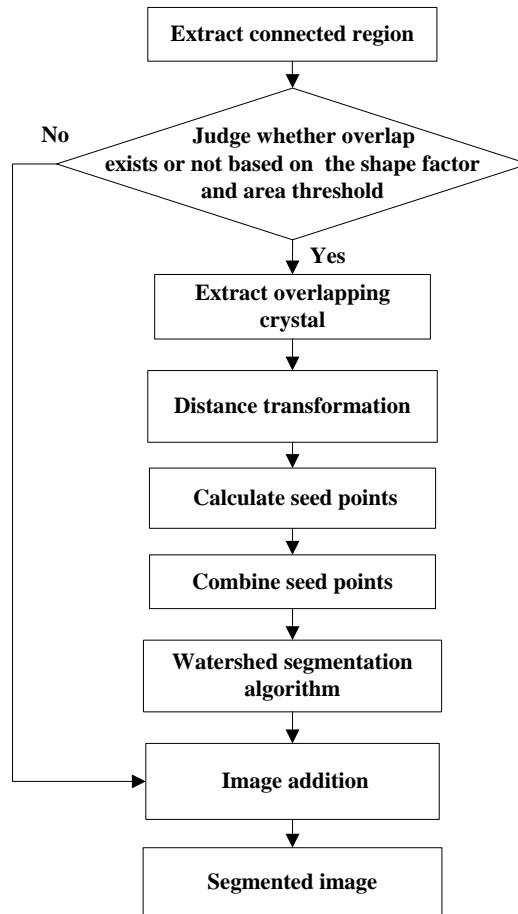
Extract connected region

No

Judge whether overlap exists or not based on the shape factor and area threshold

Yes

Extract overlapping crystal

Distance transformation

Calculate seed points

Combine seed points

Watershed segmentation algorithm

Image addition

Segmented image